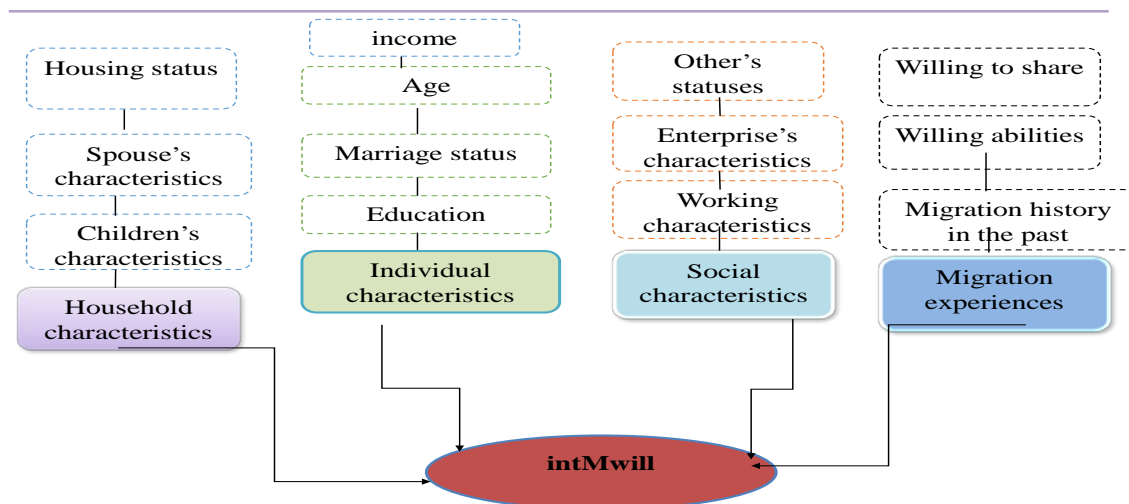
Housing status

Spouse's characteristics

Children's characteristics

Household characteristics

income

Age

Marriage status

Education

Individual characteristics

Other's statuses

Enterprise's characteristics

Working characteristics

Social characteristics

Willing to share

Willing abilities

Migration history in the past

Migration experiences

intMwill